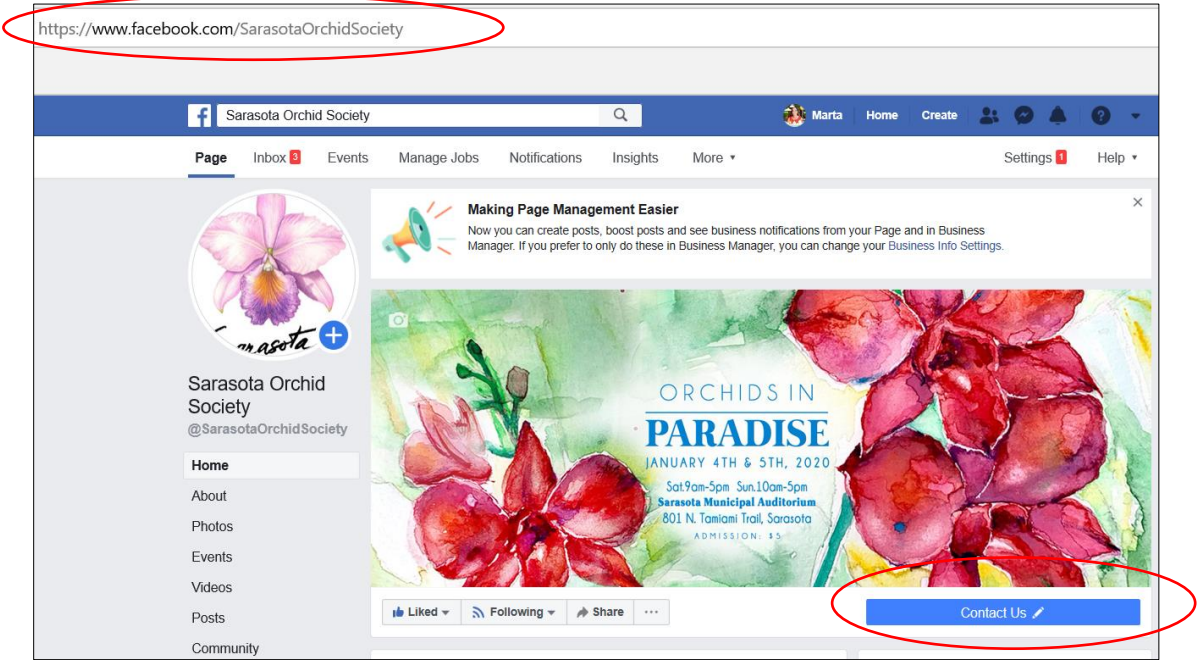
https://www.facebook.com/SarasotaOrchidSociety

Sarasota Orchid Society

Marta Home Create

Page Inbox 3 Events Manage Jobs Notifications Insights More ▾ Settings 1 Help ▾

Making Page Management Easier

Now you can create posts, boost posts and see business notifications from your Page and in Business Manager. If you prefer to only do these in Business Manager, you can change your Business Info Settings.

Sarasota

Sarasota Orchid Society
@SarasotaOrchidSociety

Home
About
Photos
Events
Videos
Posts
Community

ORCHIDS IN
PARADISE
JANUARY 4TH & 5TH, 2020
Sat.9am-5pm Sun.10am-5pm
Sarasota Municipal Auditorium
801 N. Tamiami Trail, Sarasota
ADMISSION: $5

Liked ▾ Following ▾ Share ···

Contact Us